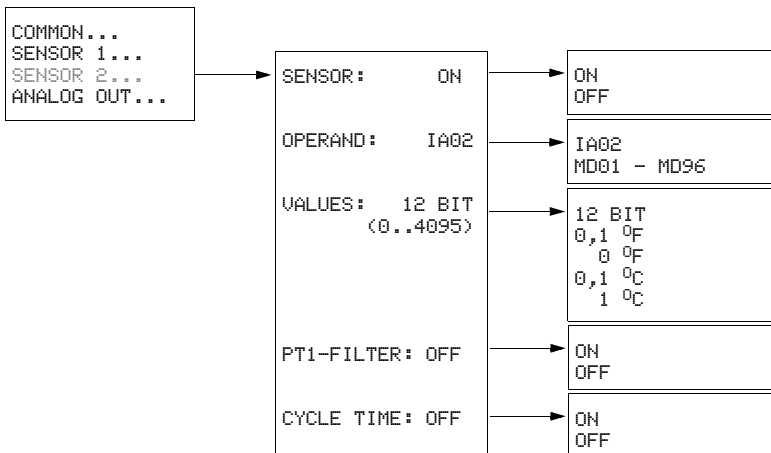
COMMON...
SENSOR 1...
SENSOR 2...
ANALOG OUT...

SENSOR: ON

OPERAND: IA02

VALUES: 12 BIT (0..4095)

PT1-FILTER: OFF

CYCLE TIME: OFF

ON
OFF

IA02
MD01 – MD96

12 BIT
0,1 $^{0}$F
0 $^{0}$F
0,1 $^{0}$C
1 $^{0}$C

ON
OFF

ON
OFF